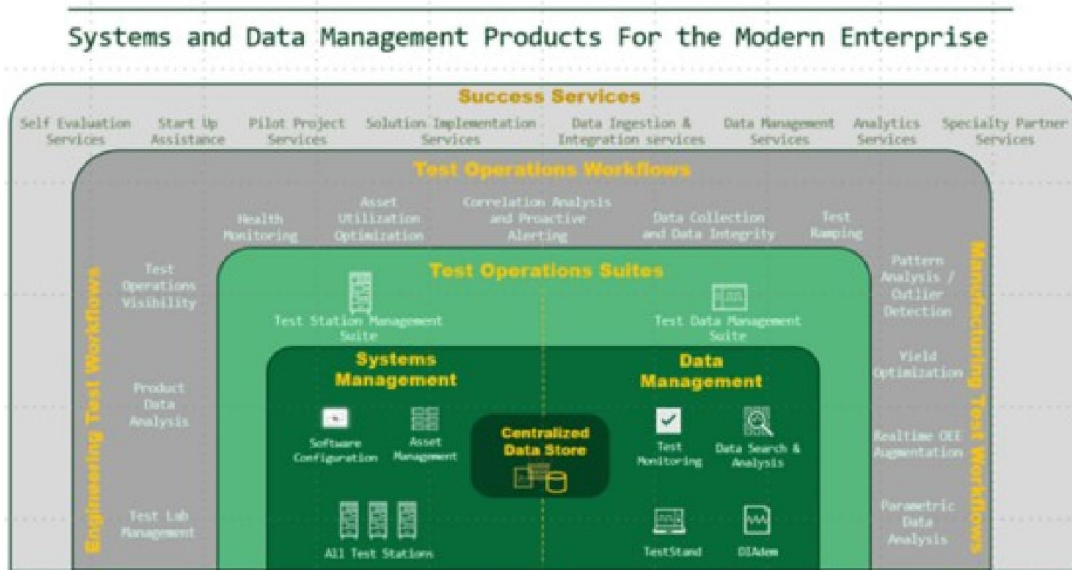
Systems and Data Management Products For the Modern Enterprise

Success Services

Self Evaluation Services

Start Up Assistance

Pilot Project Services

Solution Implementation Services

Data Ingestion & Integration services

Data Management Services

Analytics Services

Specialty Partner Services

Test Operations Workflows

Health Monitoring

Asset Utilization Optimization

Correlation Analysis and Proactive Alerting

Data Collection and Data Integrity

Test Ramping

Engineering Test Workflows

Test Operations Visibility

Product Data Analysis

Test Lab Management

Manufacturing Test Workflows

Pattern Analysis / Outlier Detection

Yield Optimization

Realtime OEE Augmentation

Parametric Data Analysis

Test Operations Suites

Test Station Management Suite

Test Data Management Suite

Systems Management

Software Configuration

Asset Management

All Test Stations

Centralized Data Store

Data Management

Test Monitoring

Data Search & Analysis

TestStand

DIAdem